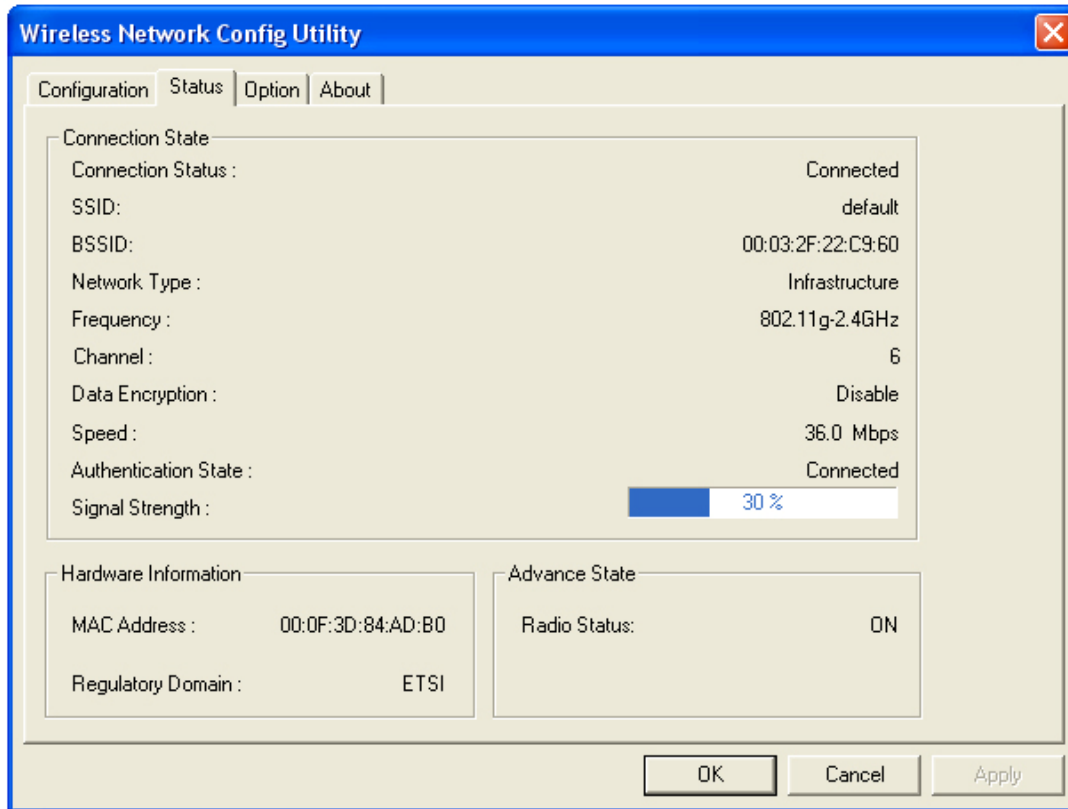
Wireless Network Config Utility

Configuration | Status | Option | About

Connection State

| | |
|---|---|
| Connection Status : | Connected |
| SSID: | default |
| BSSID: | 00:03:2F:22:C9:60 |
| Network Type : | Infrastructure |
| Frequency : | 802.11g-2.4GHz |
| Channel : | 6 |
| Data Encryption : | Disable |
| Speed : | 36.0 Mbps |
| Authentication State : | Connected |
| Signal Strength : | 30 % |

Hardware Information

MAC Address : 00:0F:3D:84:AD:B0

Regulatory Domain : ETSI

Advance State

Radio Status: ON

OK | Cancel | Apply